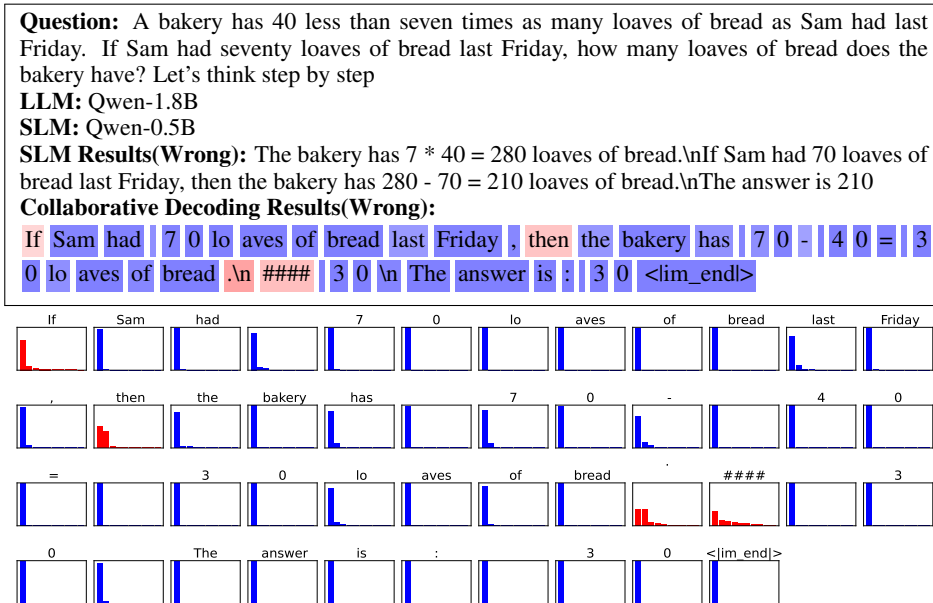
**Question:** A bakery has 40 less than seven times as many loaves of bread as Sam had last Friday. If Sam had seventy loaves of bread last Friday, how many loaves of bread does the bakery have? Let's think step by step
**LLM:** Qwen-1.8B
**SLM:** Qwen-0.5B
**SLM Results(Wrong):** The bakery has 7 * 40 = 280 loaves of bread.\nIf Sam had 70 loaves of bread last Friday, then the bakery has 280 - 70 = 210 loaves of bread.\nThe answer is 210
**Collaborative Decoding Results(Wrong):**
If Sam had 7 0 lo aves of bread last Friday , then the bakery has 7 0 - 4 0 = 3 0 lo aves of bread .\n #### 3 0 \n The answer is : 3 0 <|im_end|>

If Sam had 7 0 lo aves of bread last Friday

, then the bakery has 7 0 - 4 0

= 3 0 lo aves of bread . #### 3

0 The answer is : 3 0 <|im_end|>